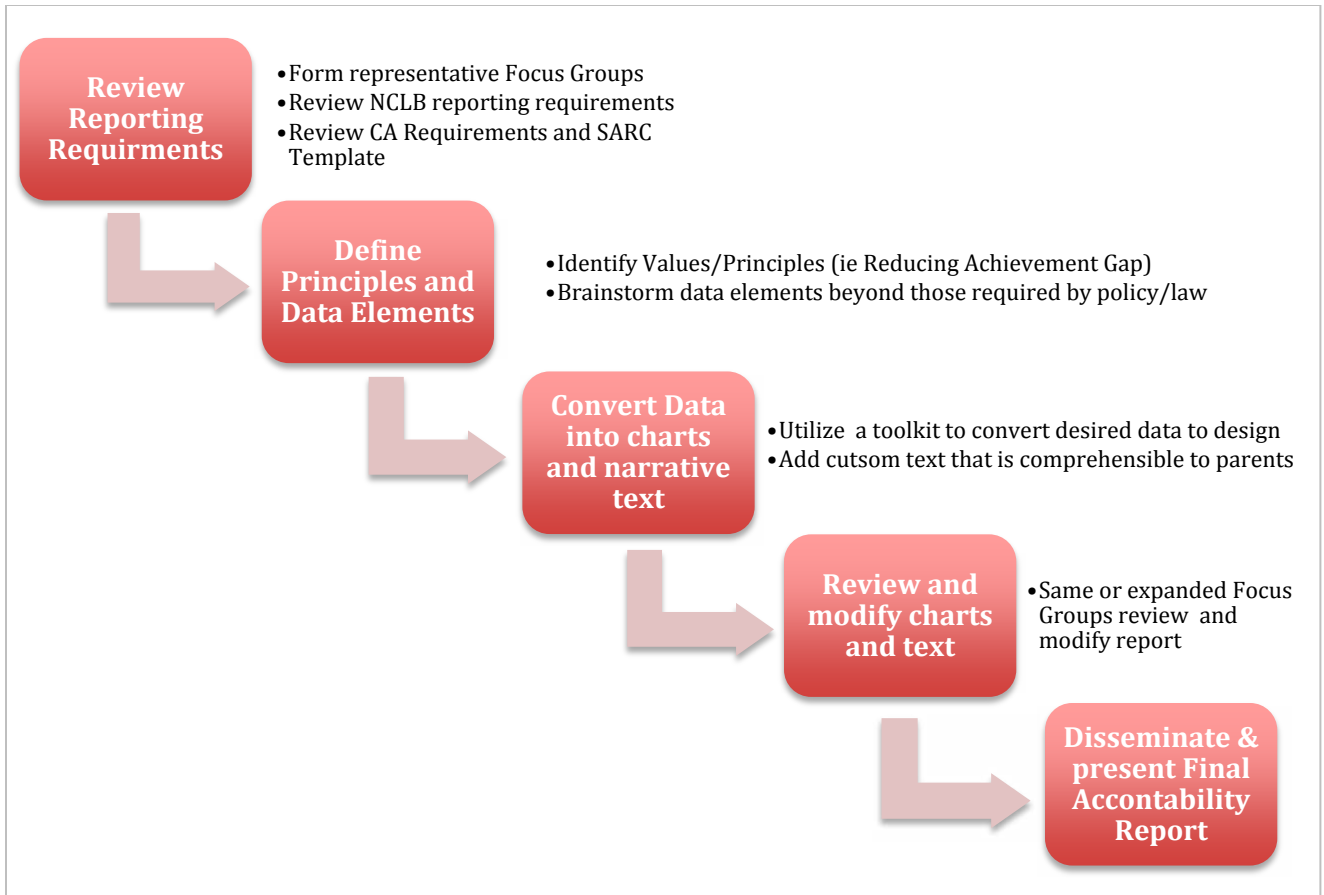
Review Reporting Requirments

•Form representative Focus Groups
•Review NCLB reporting requirements
•Review CA Requirements and SARC Template

Define Principles and Data Elements

•Identify Values/Principles (ie Reducing Achievement Gap)
•Brainstorm data elements beyond those required by policy/law

Convert Data into charts and narrative text

•Utilize a toolkit to convert desired data to design
•Add cutsom text that is comprehensible to parents

Review and modify charts and text

•Same or expanded Focus Groups review and modify report

Disseminate & present Final Accontability Report